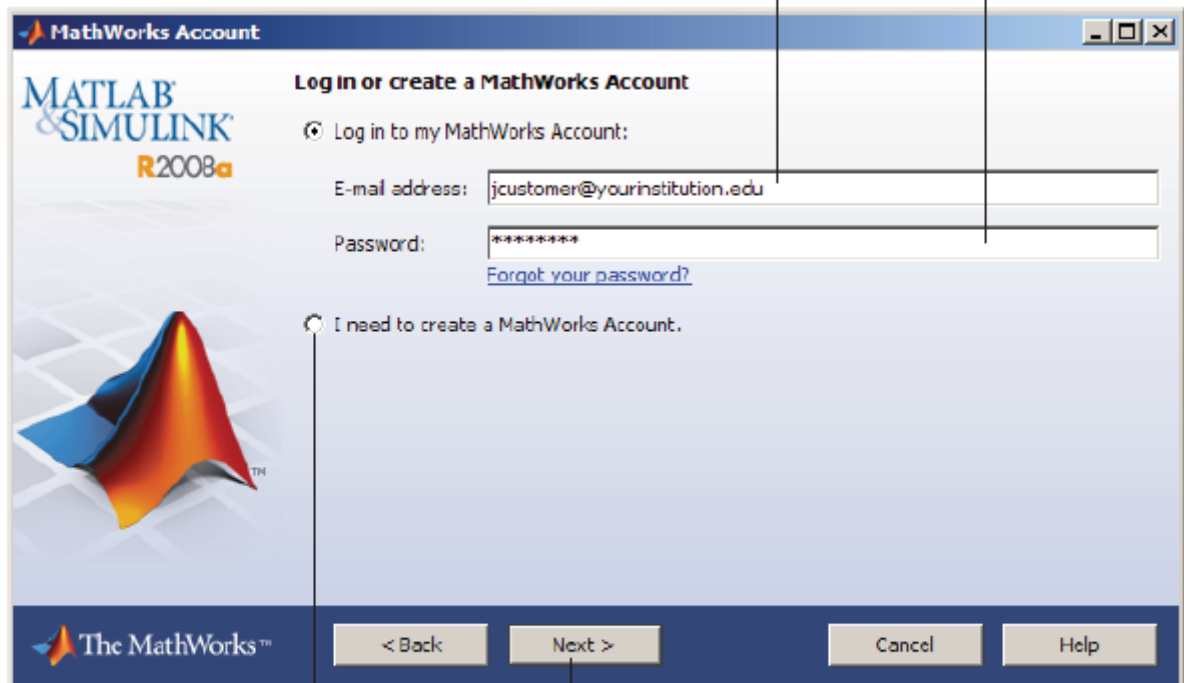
MathWorks Account

MATLAB & SIMULINK R2008a

Log in or create a MathWorks Account

Log in to my MathWorks Account:

E-mail address: jcustomer@yourinstitution.edu

Password: ********

Forgot your password?

I need to create a MathWorks Account.

TM

The MathWorks™

< Back

Next >

Cancel

Help